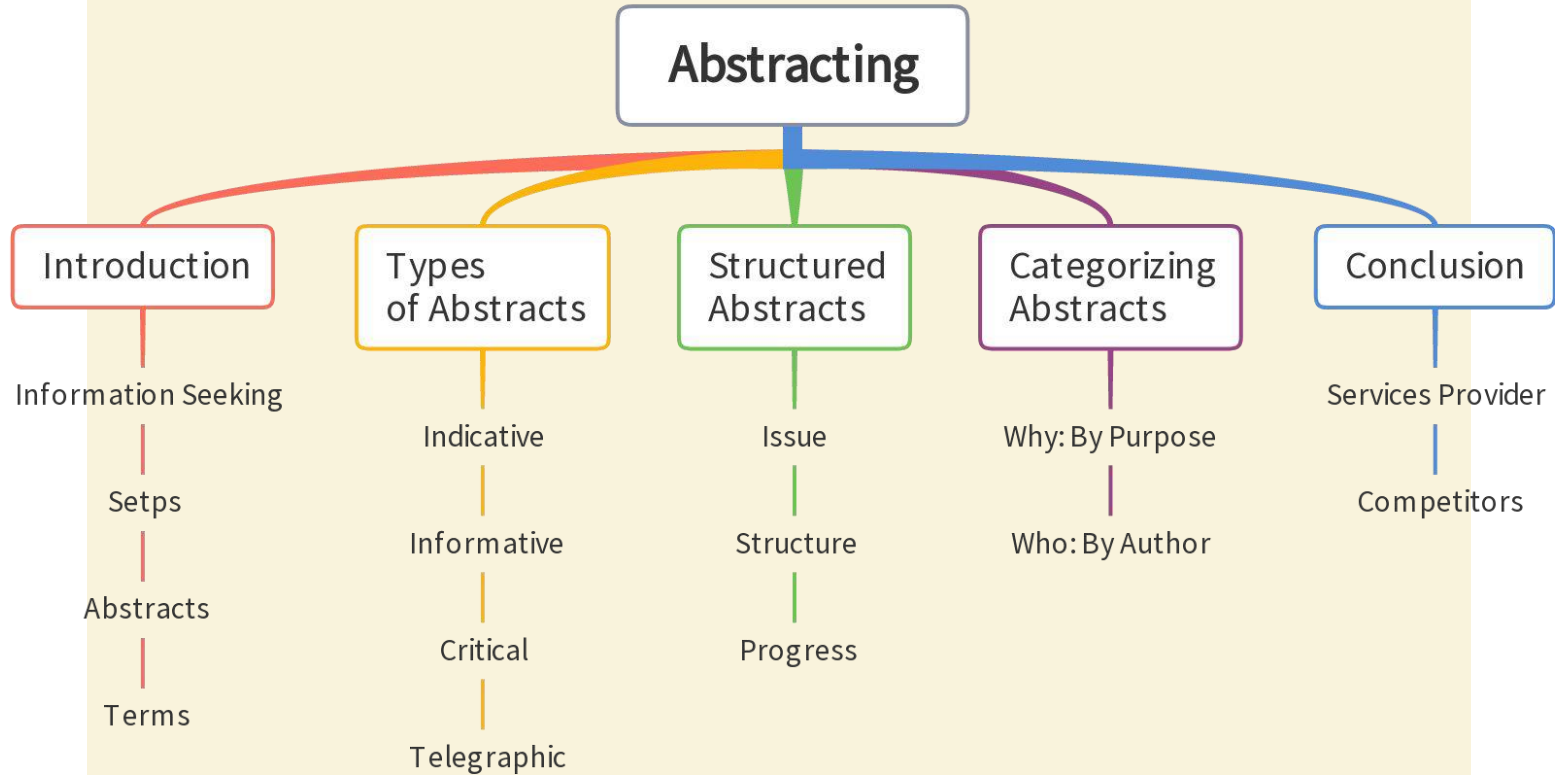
Abstracting

Introduction

Information Seeking

Setps

Abstracts

Terms

Types of Abstracts

Indicative

Informative

Critical

Telegraphic

Structured Abstracts

Issue

Structure

Progress

Categorizing Abstracts

Why: By Purpose

Who: By Author

Conclusion

Services Provider

Competitors